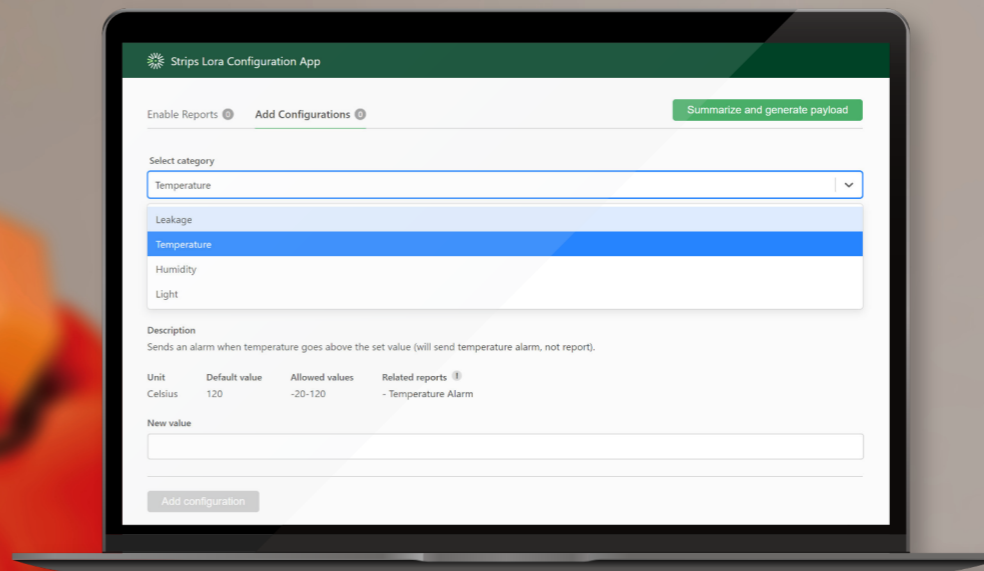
Strips Lora Configuration App

Enable Reports 0 Add Configurations 0

Summarize and generate payload

Select category

Temperature

Leakage

Temperature

Humidity

Light

Description

Sends an alarm when temperature goes above the set value (will send temperature alarm, not report).

| Unit | Default value | Allowed values | Related reports |
|---|---|---|---|
| Celsius | 120 | -20-120 | - Temperature Alarm |

New value

Add configuration